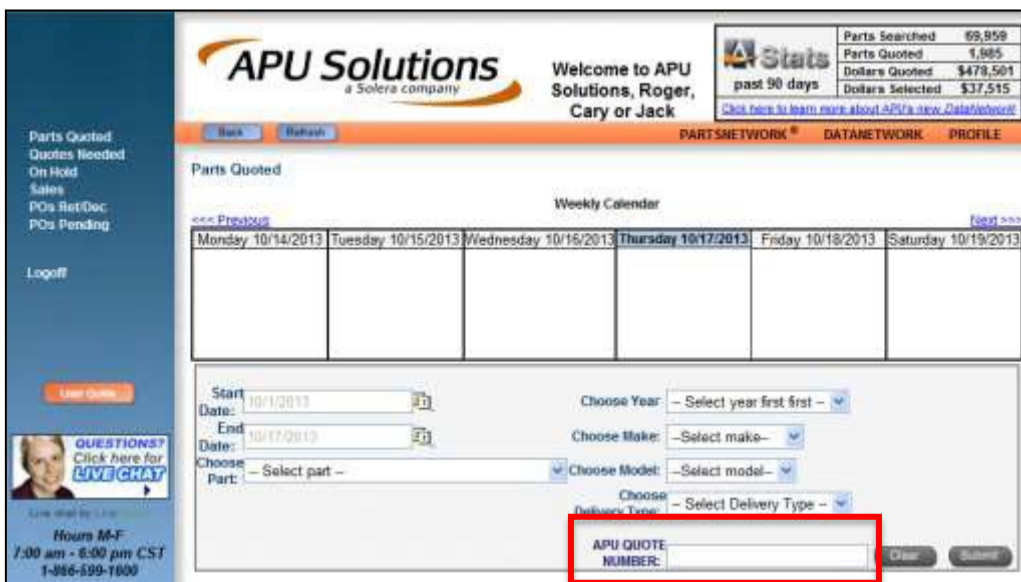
APU Solutions
a Solera company

Welcome to APU Solutions, Roger, Cary or Jack

APU Stats
past 90 days

| Parts Searched | 69,959 |
|---|---|
| Parts Quoted | 1,985 |
| Dollars Quoted | \$478,501 |
| Dollars Selected | \$37,515 |

Click here to learn more about APU's new DataNetwork!

Back Refresh

PARTSNETWORK® DATANETWORK PROFILE

Parts Quoted
Quotes Needed
On Hold
Sales
POs Ret/Dec
POs Pending

Logoff

User Guide

QUESTIONS? Click here for LIVE CHAT

Live chat by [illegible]

Hours M-F
7:00 am - 6:00 pm CST
1-866-599-1600

Parts Quoted

Weekly Calendar

<<< Previous

Next >>>

| Monday 10/14/2013 | Tuesday 10/15/2013 | Wednesday 10/16/2013 | Thursday 10/17/2013 | Friday 10/18/2013 | Saturday 10/19/2013 |
|---|---|---|---|---|---|
| | | | | | |

Start Date: 10/1/2013

End Date: 10/17/2013

Choose Part: – Select part –

Choose Year: – Select year first first –

Choose Make: –Select make–

Choose Model: –Select model–

Choose Delivery Type: – Select Delivery Type –

APU QUOTE NUMBER:

Clear Submit